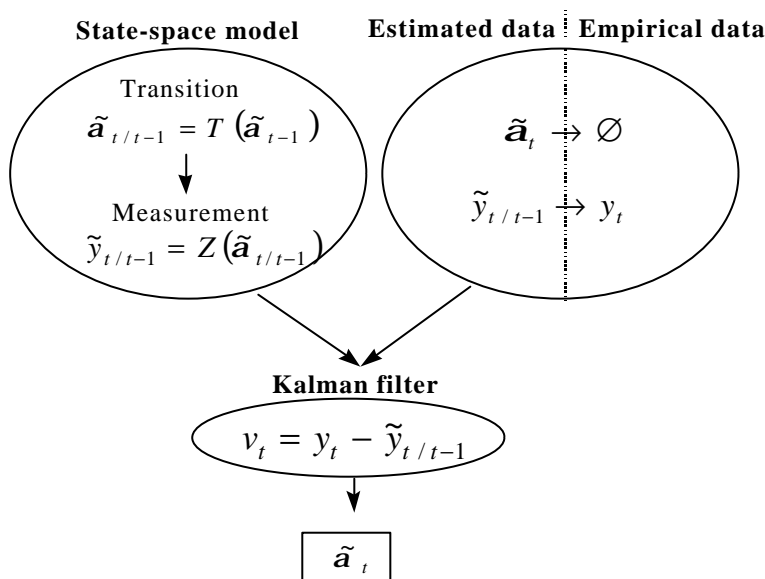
State-space model

Transition

$\tilde{\boldsymbol{a}}_{t/t-1} = T(\tilde{\boldsymbol{a}}_{t-1})$

Measurement

$\tilde{y}_{t/t-1} = Z(\tilde{\boldsymbol{a}}_{t/t-1})$

Estimated data

Empirical data

$\tilde{\boldsymbol{a}}_t \rightarrow \varnothing$

$\tilde{y}_{t/t-1} \rightarrow y_t$

Kalman filter

$v_t = y_t - \tilde{y}_{t/t-1}$

$\tilde{\boldsymbol{a}}_t$